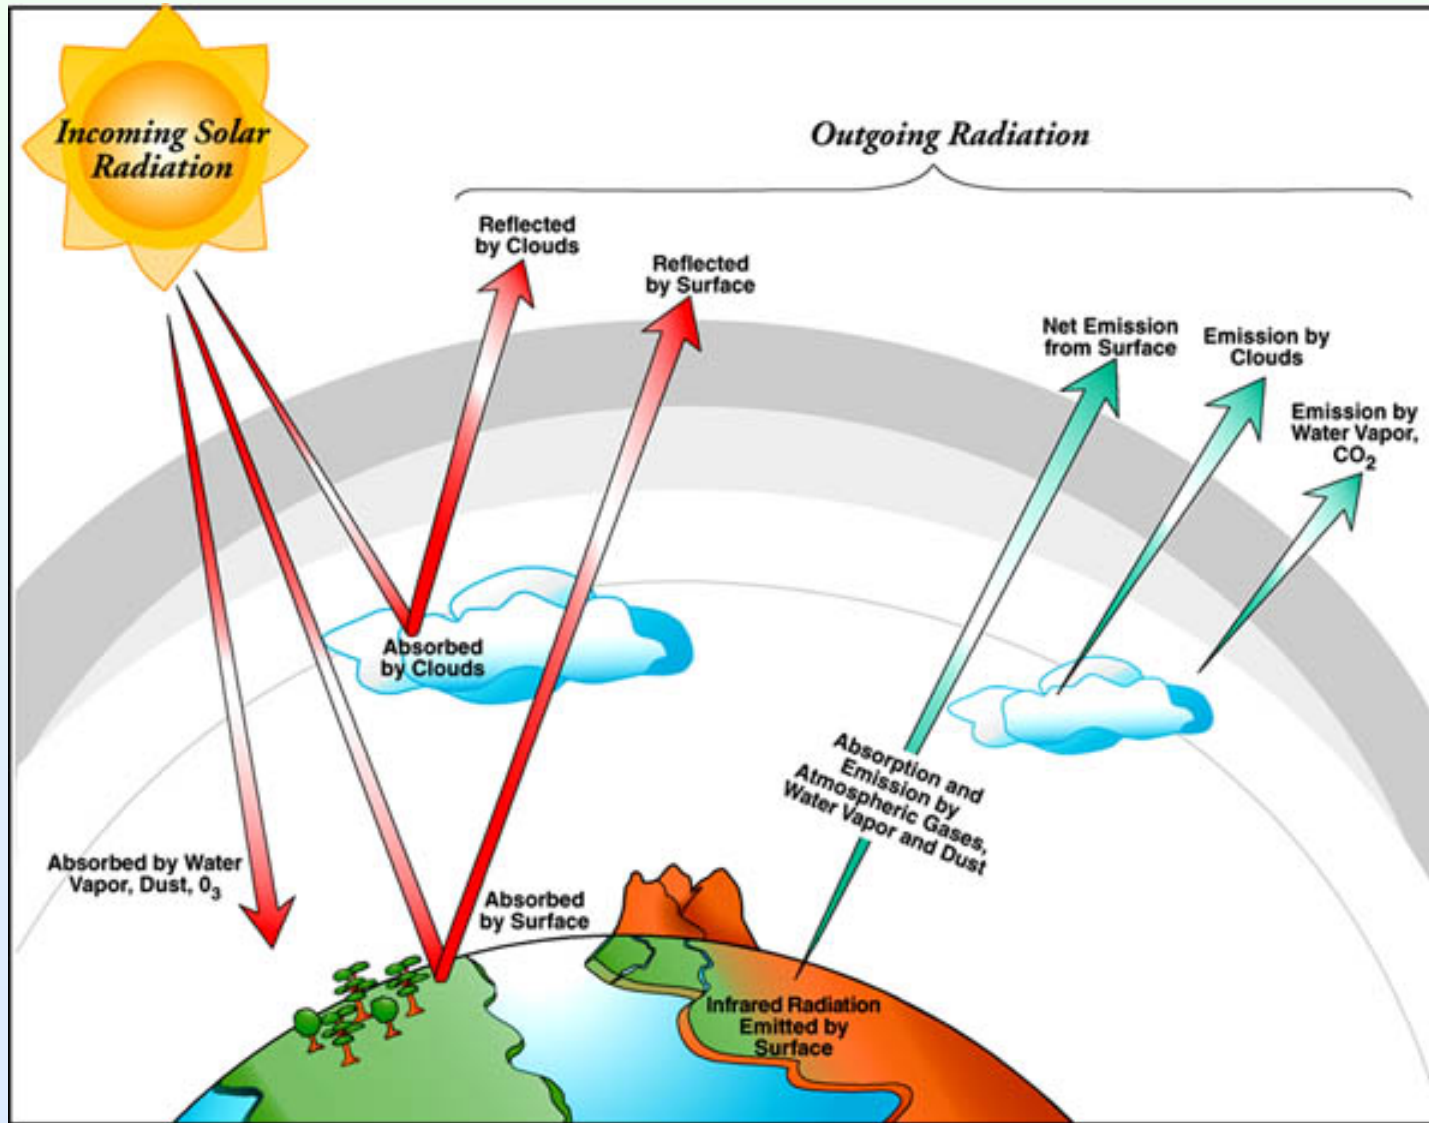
Incoming Solar Radiation

Outgoing Radiation

Reflected by Clouds

Reflected by Surface

Net Emission from Surface

Emission by Clouds

Emission by Water Vapor, $CO_2$

Absorbed by Clouds

Absorption and Emission by Atmospheric Gases, Water Vapor and Dust

Absorbed by Water Vapor, Dust, $0_3$

Absorbed by Surface

Infrared Radiation Emitted by Surface